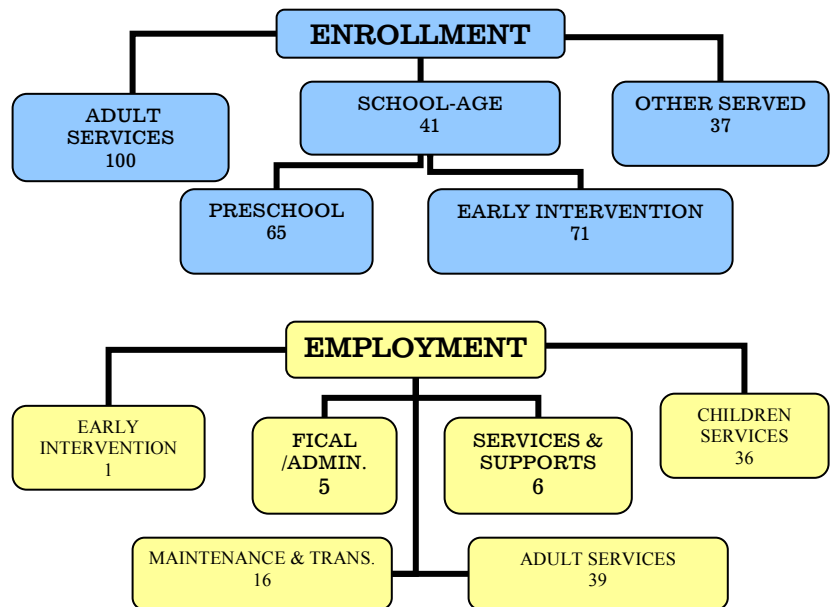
ENROLLMENT

ADULT SERVICES
100

SCHOOL-AGE
41

OTHER SERVED
37

PRESCHOOL
65

EARLY INTERVENTION
71

EMPLOYMENT

EARLY INTERVENTION
1

FICAL /ADMIN.
5

SERVICES & SUPPORTS
6

CHILDREN SERVICES
36

MAINTENANCE & TRANS.
16

ADULT SERVICES
39